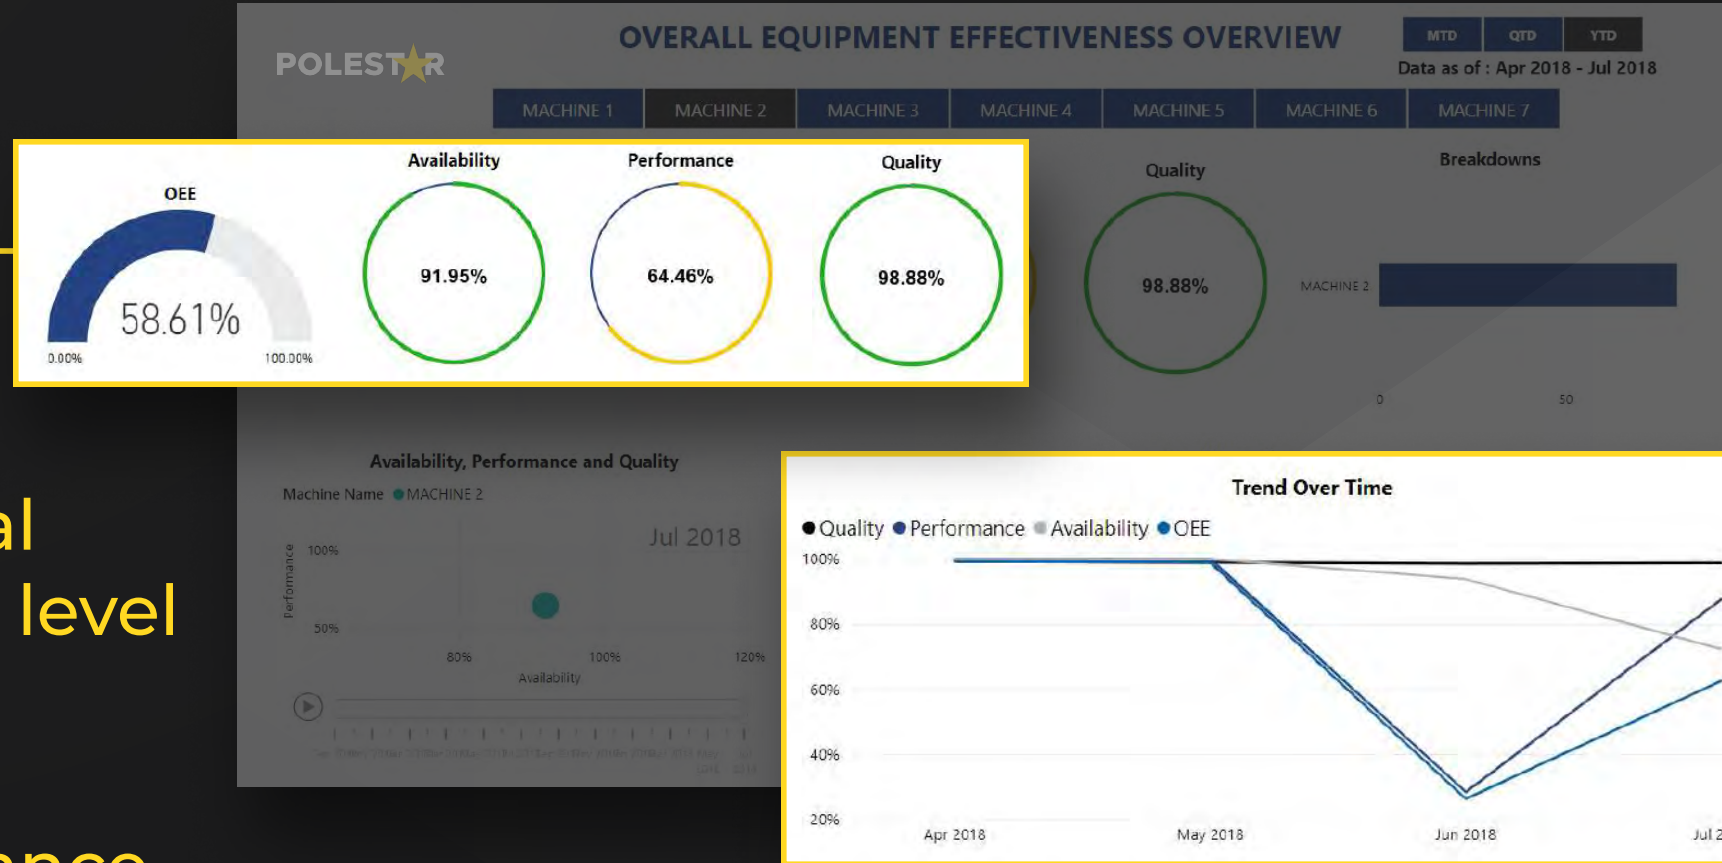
POLESTAR

OVERALL EQUIPMENT EFFECTIVENESS OVERVIEW

MTD QTD YTD

Data as of : Apr 2018 - Jul 2018

MACHINE 1 MACHINE 2 MACHINE 3 MACHINE 4 MACHINE 5 MACHINE 6 MACHINE 7

OEE

58.61%

0.00%

100.00%

Availability

91.95%

Performance

64.46%

Quality

98.88%

Quality

98.88%

Breakdowns

MACHINE 2

0

50

al

level

Availability, Performance and Quality

Machine Name ● MACHINE 2

Jul 2018

Performance

100%

50%

80%

100%

120%

Availability

Trend Over Time

● Quality ● Performance ● Availability ● OEE

100%

80%

60%

40%

20%

Apr 2018

May 2018

Jun 2018

Jul 2